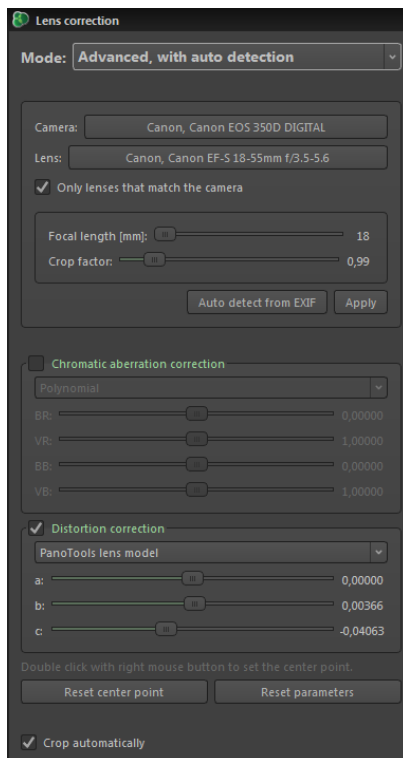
Lens correction

Mode: Advanced, with auto detection

Camera: Canon, Canon EOS 350D DIGITAL

Lens: Canon, Canon EF-S 18-55mm f/3.5-5.6

Only lenses that match the camera

Focal length [mm]: 18

Crop factor: 0,99

Auto detect from EXIF

Apply

Chromatic aberration correction

Polynomial

BR: 0,00000

VR: 1,00000

BB: 0,00000

VB: 1,00000

Distortion correction

PanoTools lens model

a: 0,00000

b: 0,00366

c: -0,04063

Double click with right mouse button to set the center point.

Reset center point

Reset parameters

Crop automatically